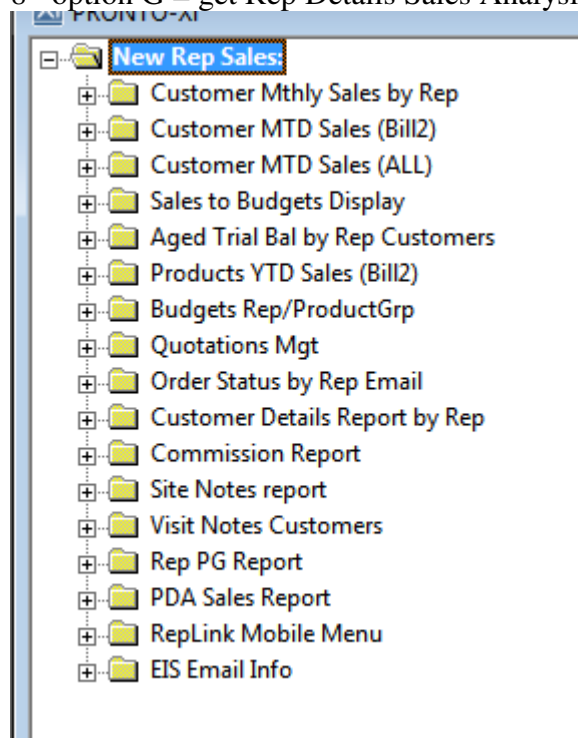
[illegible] option G = get Rep Details Sales Analysi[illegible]

PRONTO-Xi

New Rep Sales:

Customer Mthly Sales by Rep

Customer MTD Sales (Bill2)

Customer MTD Sales (ALL)

Sales to Budgets Display

Aged Trial Bal by Rep Customers

Products YTD Sales (Bill2)

Budgets Rep/ProductGrp

Quotations Mgt

Order Status by Rep Email

Customer Details Report by Rep

Commission Report

Site Notes report

Visit Notes Customers

Rep PG Report

PDA Sales Report

RepLink Mobile Menu

EIS Email Info